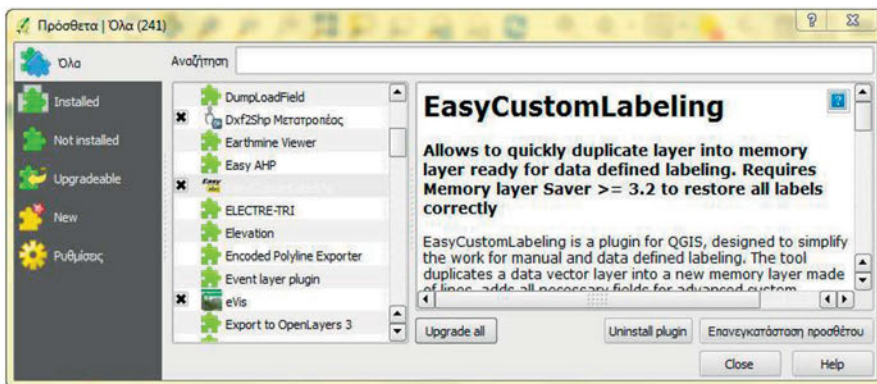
Πρόσθετα | Όλα (241)

?

Όλα

Αναζήτηση

Installed

Not installed

Upgradeable

New

Ρυθμίσεις

DumpLoadField
Dxf2Shp Μετατροπέας
Earthmine Viewer
Easy AHP
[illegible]
ELECTRE-TRI
Elevation
Encoded Polyline Exporter
Event layer plugin
eVis
Export to OpenLayers 3

EasyCustomLabeling

Allows to quickly duplicate layer into memory layer ready for data defined labeling. Requires Memory layer Saver >= 3.2 to restore all labels correctly

EasyCustomLabeling is a plugin for QGIS, designed to simplify the work for manual and data defined labeling. The tool duplicates a data vector layer into a new memory layer made of lines, adds all necessary fields for advanced custom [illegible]

Upgrade all

Uninstall plugin

Επανεγκατάσταση προσθέτου

Close

Help